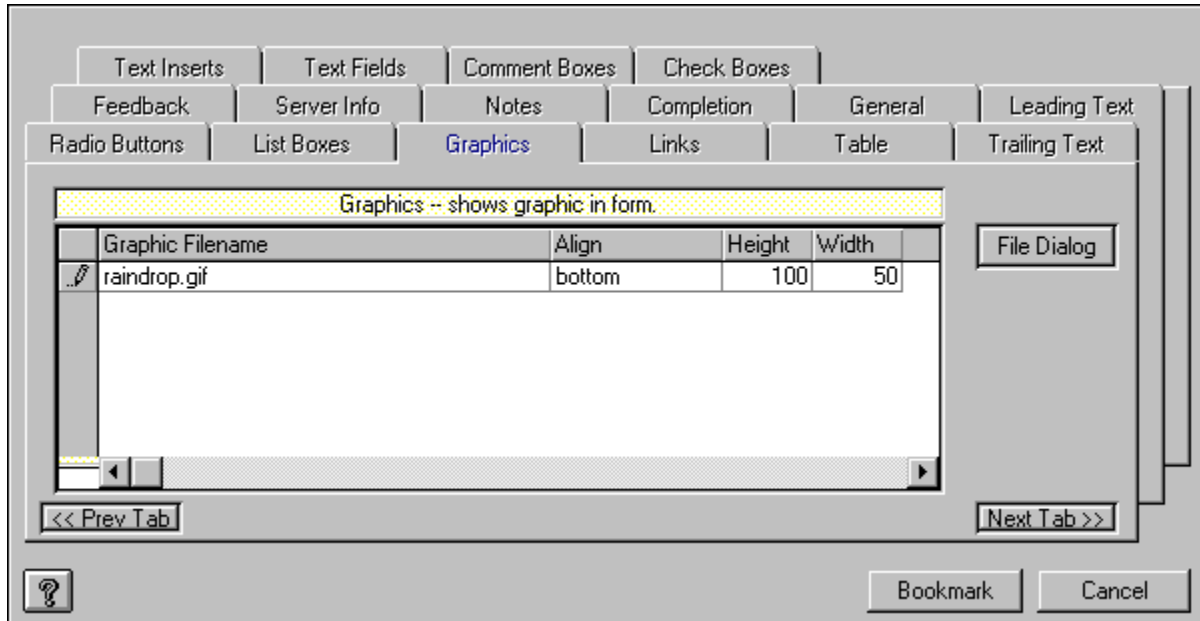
Text Inserts | Text Fields | Comment Boxes | Check Boxes

Feedback | Server Info | Notes | Completion | General | Leading Text

Radio Buttons | List Boxes | Graphics | Links | Table | Trailing Text

Graphics -- shows graphic in form.

| Graphic Filename | Align | Height | Width |
|---|---|---|---|
| raindrop.gif | bottom | 100 | 50 |

File Dialog

<< Prev Tab

Next Tab >>

?

Bookmark

Cancel